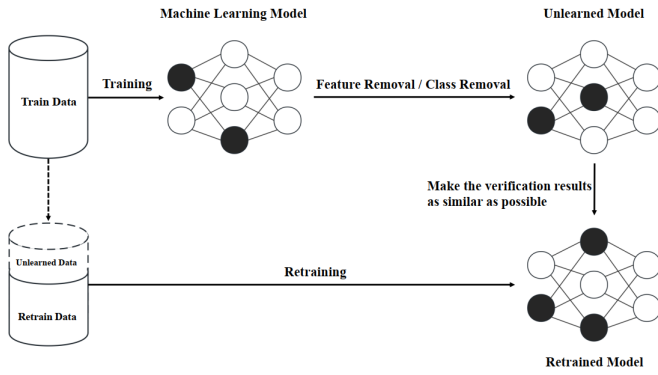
Machine Learning Model

Unlearned Model

Train Data

Training

Feature Removal / Class Removal

Make the verification results as similar as possible

Unlearned Data

Retraining

Retrain Data

Retrained Model